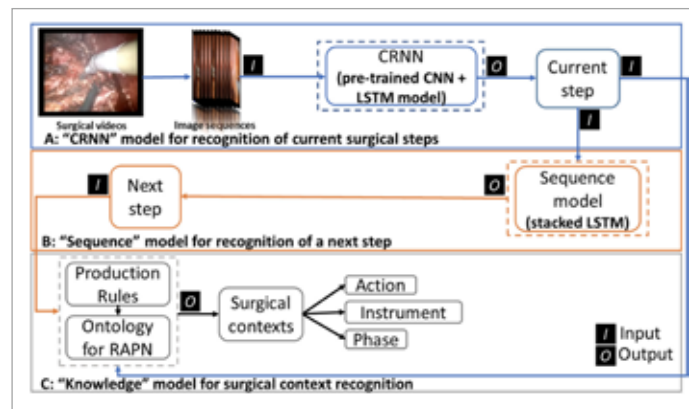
Surgical videos

Image sequences

I

CRNN (pre-trained CNN + LSTM model)

O

Current step

I

I

A: "CRNN" model for recognition of current surgical steps

I

Next step

O

Sequence model (stacked LSTM)

B: "Sequence" model for recognition of a next step

Production Rules

Ontology for RAPN

O

Surgical contexts

Action

Instrument

Phase

I Input

O Output

C: "Knowledge" model for surgical context recognition